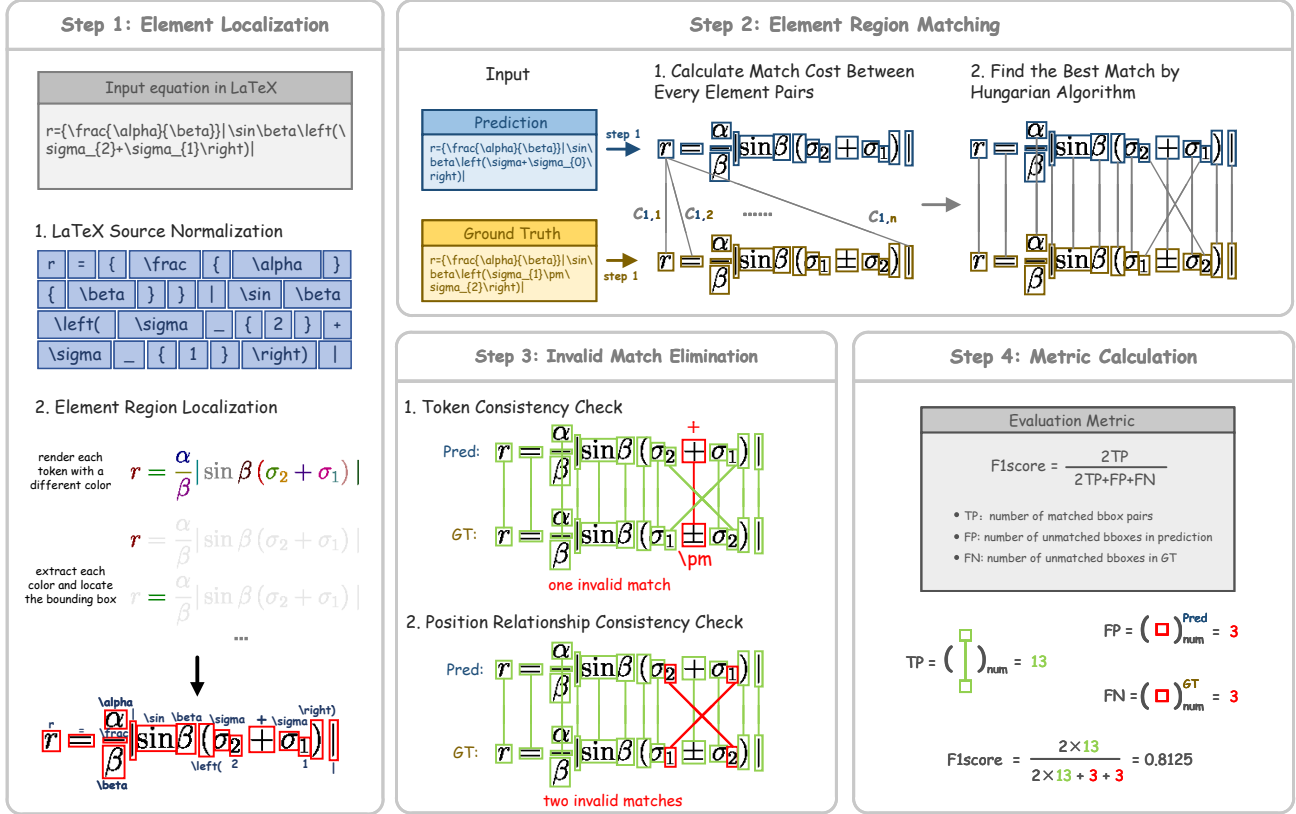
Step 1: Element Localization

Input equation in LaTeX

r={\frac{\alpha}{\beta}}|\sin\beta\left(\sigma_{2}+\sigma_{1}\right)|

1. LaTeX Source Normalization

| r | = | { | \frac | { | \alpha | } |
|---|---|---|---|---|---|---|
| { | \beta | } | } | \| | \sin | \beta |
| \left( | \sigma | _ | { | 2 | } | + |
| \sigma | _ | { | 1 | } | \right) | \| |

2. Element Region Localization

render each token with a different color

$r = \frac{\alpha}{\beta}|\sin\beta(\sigma_2+\sigma_1)|$

$r = \frac{\alpha}{\beta}|\sin\beta(\sigma_2+\sigma_1)|$

extract each color and locate the bounding box

$r = \frac{\alpha}{\beta}|\sin\beta(\sigma_2+\sigma_1)|$

...

\alpha
r = \frac \sin \beta \sigma + \sigma \right)
$r = \frac{\alpha}{\beta}|\sin\beta(\sigma_2+\sigma_1)|$
\beta \left( 2 1 |

Step 2: Element Region Matching

Input

1. Calculate Match Cost Between Every Element Pairs

2. Find the Best Match by Hungarian Algorithm

Prediction
r={\frac{\alpha}{\beta}}|\sin\beta\left(\sigma+\sigma_{0}\right)|

step 1

Ground Truth
r={\frac{\alpha}{\beta}}|\sin\beta\left(\sigma_{1}\pm\sigma_{2}\right)|

step 1

$r = \frac{\alpha}{\beta}|\sin\beta(\sigma_2+\sigma_1)|$

$C_{1,1}$ $C_{1,2}$ ....... $C_{1,n}$

$r = \frac{\alpha}{\beta}|\sin\beta(\sigma_1\pm\sigma_2)|$

$r = \frac{\alpha}{\beta}|\sin\beta(\sigma_2+\sigma_1)|$

$r = \frac{\alpha}{\beta}|\sin\beta(\sigma_1\pm\sigma_2)|$

Step 3: Invalid Match Elimination

1. Token Consistency Check

Pred: $r = \frac{\alpha}{\beta}|\sin\beta(\sigma_2+\sigma_1)|$
+
GT: $r = \frac{\alpha}{\beta}|\sin\beta(\sigma_1\pm\sigma_2)|$
\pm
one invalid match

2. Position Relationship Consistency Check

Pred: $r = \frac{\alpha}{\beta}|\sin\beta(\sigma_2+\sigma_1)|$

GT: $r = \frac{\alpha}{\beta}|\sin\beta(\sigma_1\pm\sigma_2)|$

two invalid matches

Step 4: Metric Calculation

Evaluation Metric

F1score = $\frac{2TP}{2TP+FP+FN}$

• TP: number of matched bbox pairs
• FP: number of unmatched bboxes in prediction
• FN: number of unmatched bboxes in GT

TP = $( )_{num}$ = 13

FP = $( )_{num}^{Pred}$ = 3

FN = $( )_{num}^{GT}$ = 3

F1score = $\frac{2\times13}{2\times13+3+3}$ = 0.8125